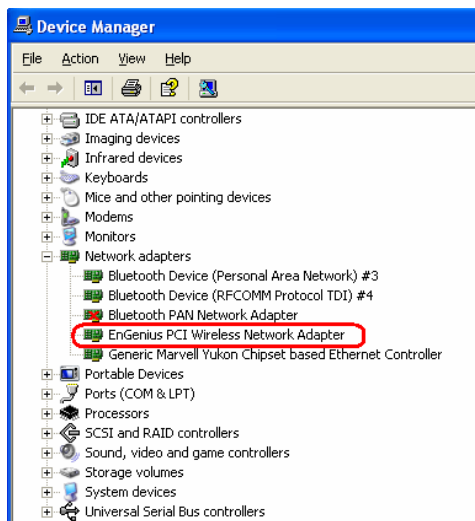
Device Manager

File Action View Help

IDE ATA/ATAPI controllers
Imaging devices
Infrared devices
Keyboards
Mice and other pointing devices
Modems
Monitors
Network adapters
Bluetooth Device (Personal Area Network) #3
Bluetooth Device (RFCOMM Protocol TDI) #4
Bluetooth PAN Network Adapter
EnGenius PCI Wireless Network Adapter
Generic Marvell Yukon Chipset based Ethernet Controller
Portable Devices
Ports (COM & LPT)
Processors
SCSI and RAID controllers
Sound, video and game controllers
Storage volumes
System devices
Universal Serial Bus controllers